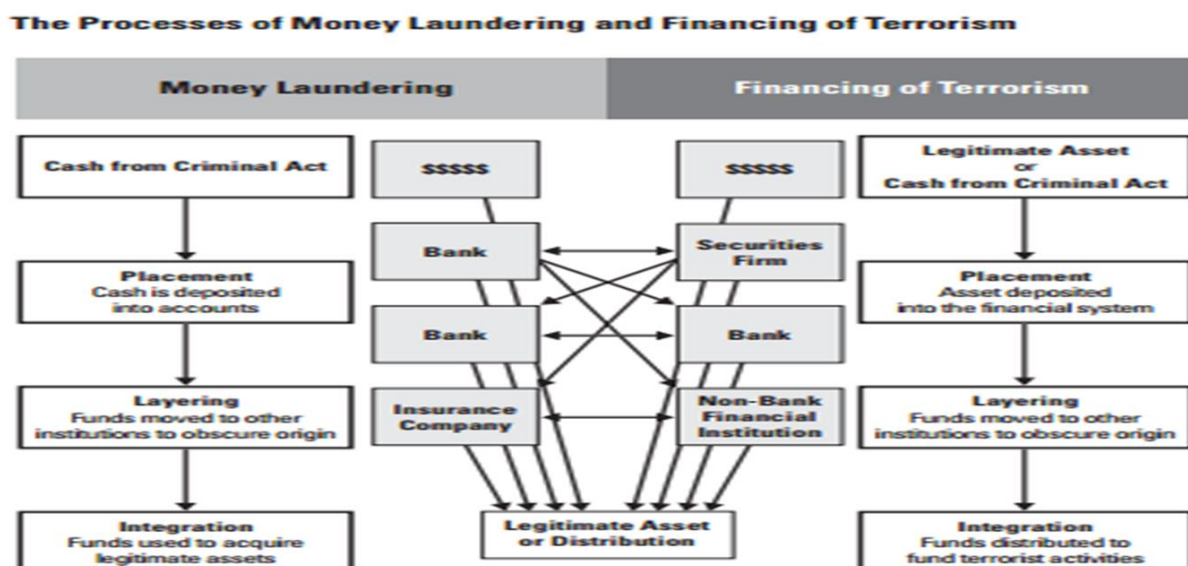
The Processes of Money Laundering and Financing of Terrorism

Money Laundering

Financing of Terrorism

Cash from Criminal Act

Placement
Cash is deposited into accounts

Layering
Funds moved to other institutions to obscure origin

Integration
Funds used to acquire legitimate assets

$$$$$

Bank

Bank

Insurance Company

$$$$$

Securities Firm

Bank

Non-Bank Financial Institution

Legitimate Asset or Distribution

Legitimate Asset or Cash from Criminal Act

Placement
Asset deposited into the financial system

Layering
Funds moved to other institutions to obscure origin

Integration
Funds distributed to fund terrorist activities